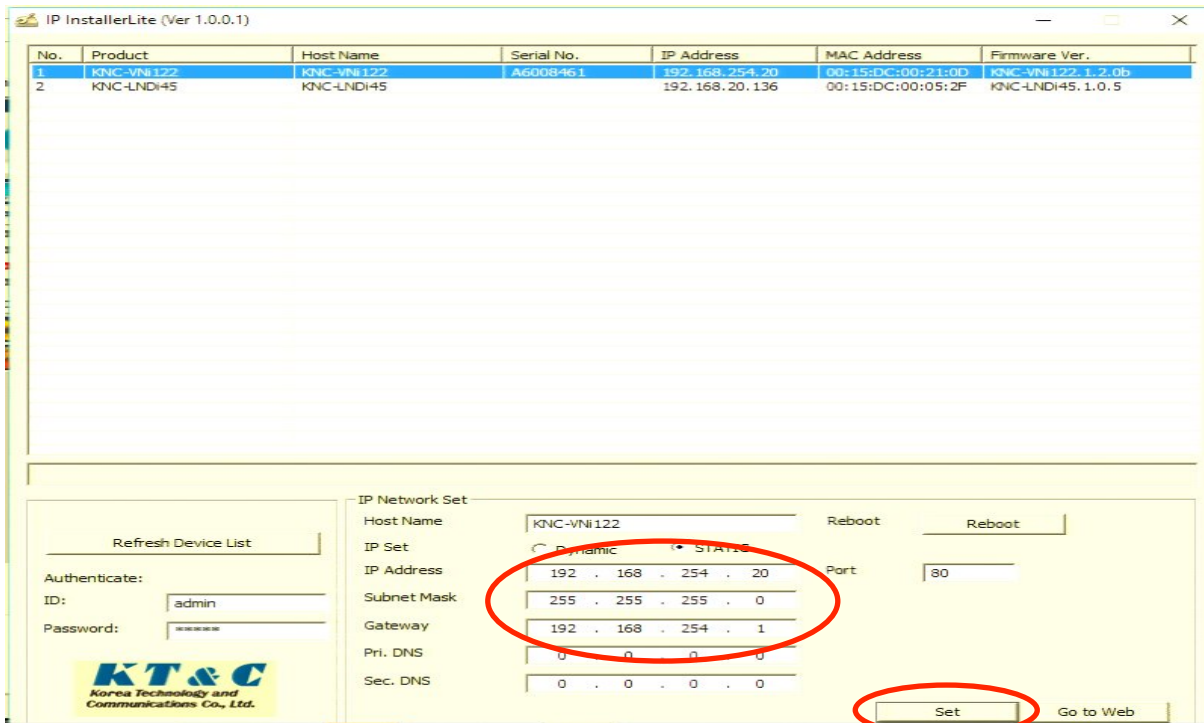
IP InstallerLite (Ver 1.0.0.1)

| No. | Product | Host Name | Serial No. | IP Address | MAC Address | Firmware Ver. |
|---|---|---|---|---|---|---|
| 1 | KNC-VNi122 | KNC-VNi122 | A6008461 | 192.168.254.20 | 00:15:DC:00:21:0D | KNC-VNi122.1.2.0b |
| 2 | KNC-LNDi45 | KNC-LNDi45 | | 192.168.20.136 | 00:15:DC:00:05:2F | KNC-LNDi45.1.0.5 |

Refresh Device List

Authenticate:
ID: admin
Password: ******

KT&C
Korea Technology and Communications Co., Ltd.

IP Network Set
Host Name KNC-VNi122
IP Set Dynamic STATIC
IP Address 192 . 168 . 254 . 20
Subnet Mask 255 . 255 . 255 . 0
Gateway 192 . 168 . 254 . 1
Pri. DNS 0 . 0 . 0 . 0
Sec. DNS 0 . 0 . 0 . 0

Reboot Reboot
Port 80

Set
Go to Web